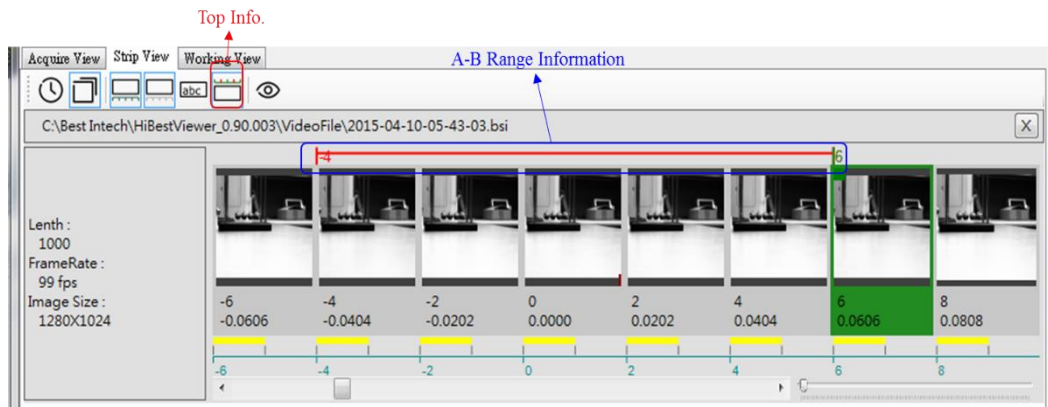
Top Info.

Acquire View | Strip View | Working View

A-B Range Information

abc

C:\Best Intech\HiBestViewer_0.90.003\VideoFile\2015-04-10-05-43-03.bsi

X

-4

6

Lenth :
1000
FrameRate :
99 fps
Image Size :
1280X1024

| -6 | -4 | -2 | 0 | 2 | 4 | 6 | 8 |
|---|---|---|---|---|---|---|---|
| -0.0606 | -0.0404 | -0.0202 | 0.0000 | 0.0202 | 0.0404 | 0.0606 | 0.0808 |

-6 -4 -2 0 2 4 6 8